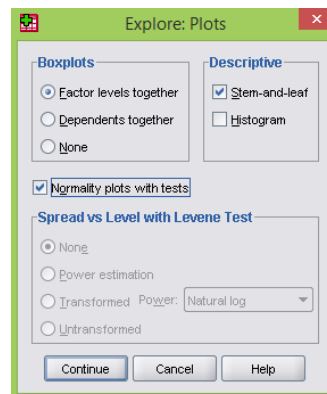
Explore: Plots

Boxplots
Factor levels together
Dependents together
None

Descriptive
Stem-and-leaf
Histogram

Normality plots with tests

Spread vs Level with Levene Test
None
Power estimation
Transformed Power: Natural log
Untransformed

Continue Cancel Help